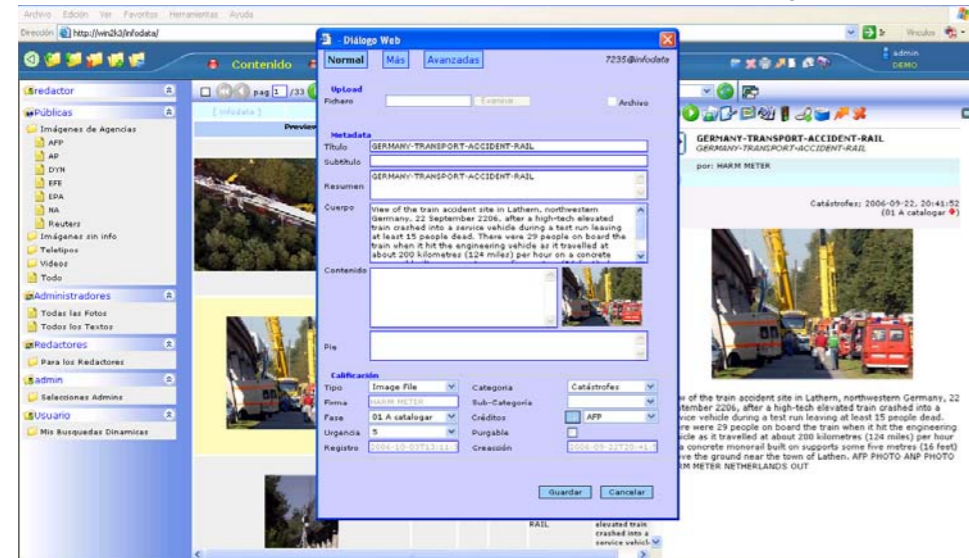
Archivo Edición Ver Favoritos Herramientas Ayuda

Dirección http://win2k3/infodata/

Vínculos

Contenido

admin
DEMO

redactor

Públicas

Imágenes de Agencias

AFP

AP

DYN

EFE

EPA

NA

Reuters

Imágenes sin info

Teletipos

Videos

Todo

Administradores

Todas las Fotos

Todos los Textos

Redactores

Para los Redactores

admin

Seleccionas Admins

Usuario

Mis Busquedas Dinamicas

pag 1 /33

[ Infodata ]

Preview

- Diálogo Web

Normal Más Avanzadas 7235@infodata

Upload

Fichero Examinar... Archivo

Metadata

Título GERMANY-TRANSPORT-ACCIDENT-RAIL

Subtítulo

Resumen GERMANY-TRANSPORT-ACCIDENT-RAIL

Cuerpo View of the train accident site in Lathern, northwestern Germany, 22 September 2206, after a high-tech elevated train crashed into a service vehicle during a test run leaving at least 15 people dead. There were 29 people on board the train when it hit the engineering vehicle as it travelled at about 200 kilometres (124 miles) per hour on a concrete

Contenido

Pie

Calificación

Tipo Image File

Categoria Catástrofes

Firma HARM METER

Sub-Categoria

Fase 01 A catalogar

Créditos AFP

Urgencia 5

Purgable

Registro 2006-10-03T13:11

Creación 2006-09-22T20:41:5

Guardar Cancelar

GERMANY-TRANSPORT-ACCIDENT-RAIL
GERMANY-TRANSPORT-ACCIDENT-RAIL

por: HARM METER

Catástrofes; 2006-09-22, 20:41:52
(01 A catalogar)

w of the train accident site in Lathern, northwestern Germany, 22 tember 2206, after a high-tech elevated train crashed into a vice vehicle during a test run leaving at least 15 people dead. re were 29 people on board the train when it hit the engineering icle as it travelled at about 200 kilometres (124 miles) per hour a concrete monorail built on supports some five metres (16 feet) ve the ground near the town of Lathen. AFP PHOTO ANP PHOTO RM METER NETHERLANDS OUT

RAIL

elevated train crashed into a service vehicl